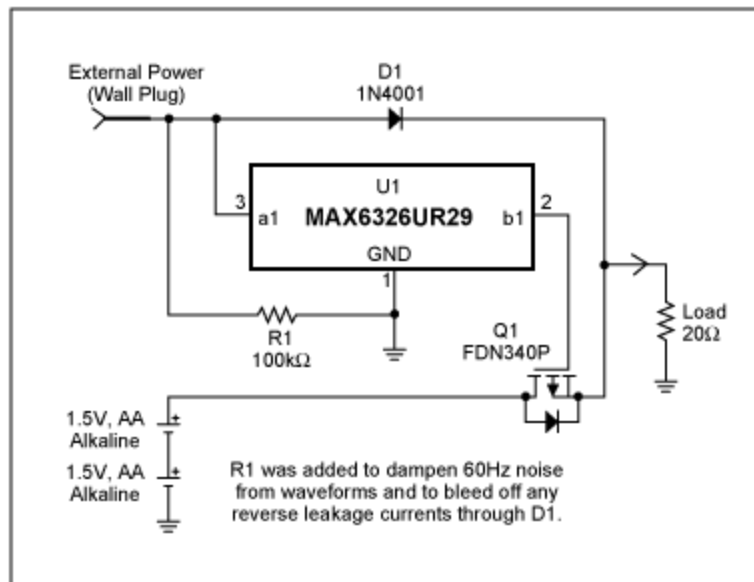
External Power
(Wall Plug)

D1
1N4001

U1
3 a1 MAX6326UR29 b1 2
GND
1

R1
100kΩ

Q1
FDN340P

Load
20Ω

1.5V, AA
Alkaline

1.5V, AA
Alkaline

R1 was added to dampen 60Hz noise from waveforms and to bleed off any reverse leakage currents through D1.